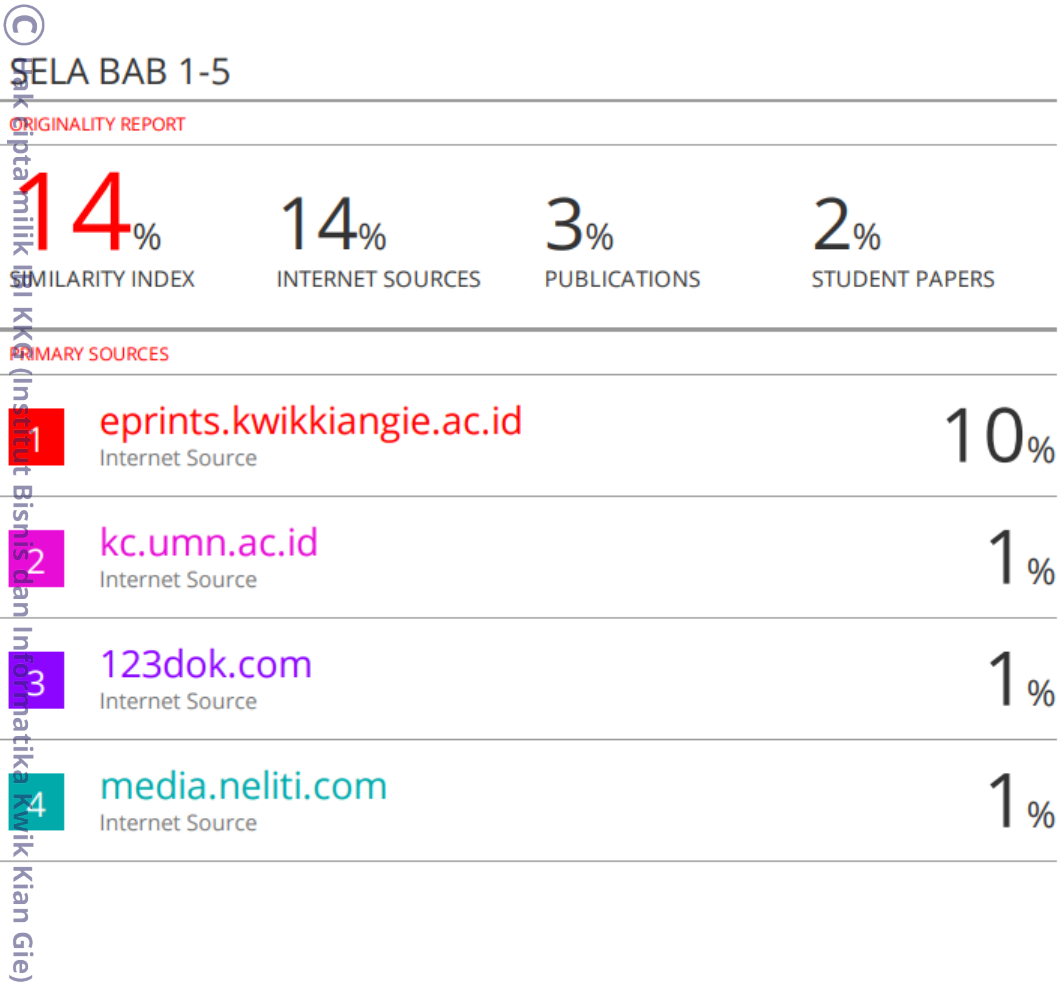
SELA BAB 1-5

ORIGINALITY REPORT

| 14% | 14% | 3% | 2% |
|---|---|---|---|
| SIMILARITY INDEX | INTERNET SOURCES | PUBLICATIONS | STUDENT PAPERS |

PRIMARY SOURCES

| | | |
|---|---|---|
| 1 | eprints.kwikkiangie.ac.id<br>Internet Source | 10% |
| 2 | kc.umn.ac.id<br>Internet Source | 1% |
| 3 | 123dok.com<br>Internet Source | 1% |
| 4 | media.neliti.com<br>Internet Source | 1% |

© Hak cipta milik IBI KKG (Institut Bisnis dan Informatika Kwik Kian Gie)